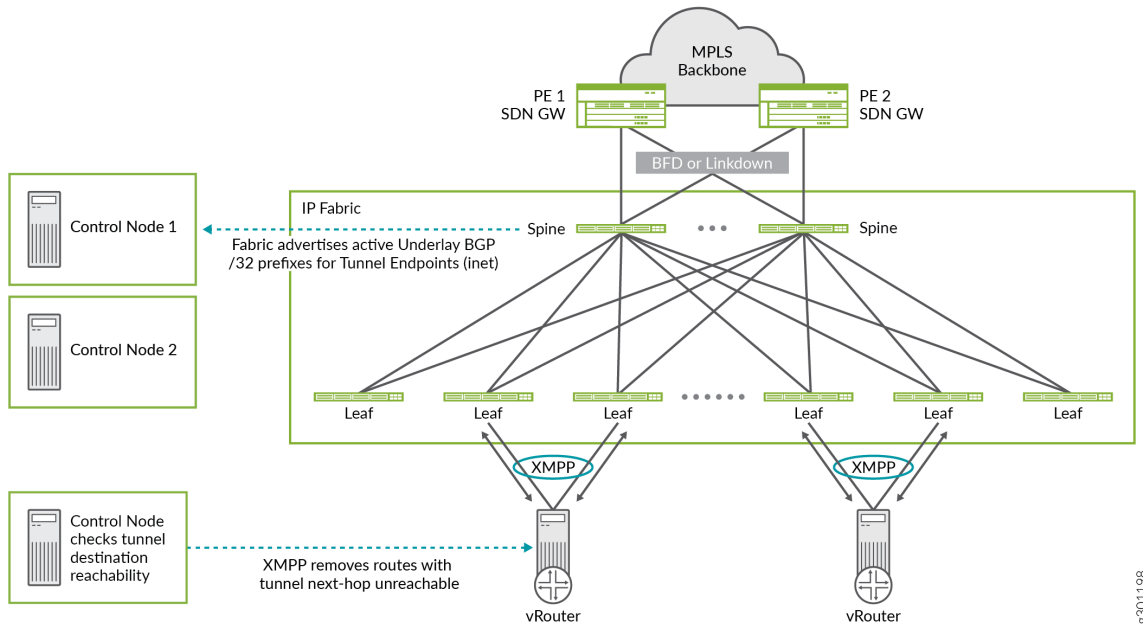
MPLS Backbone

PE 1 SDN GW

PE 2 SDN GW

BFD or Linkdown

IP Fabric

Control Node 1

Spine

Spine

Fabric advertises active Underlay BGP /32 prefixes for Tunnel Endpoints (inet)

Control Node 2

Leaf

Leaf

Leaf

Leaf

Leaf

Leaf

XMPP

XMPP

Control Node checks tunnel destination reachability

XMPP removes routes with tunnel next-hop unreachable

vRouter

vRouter

g301198